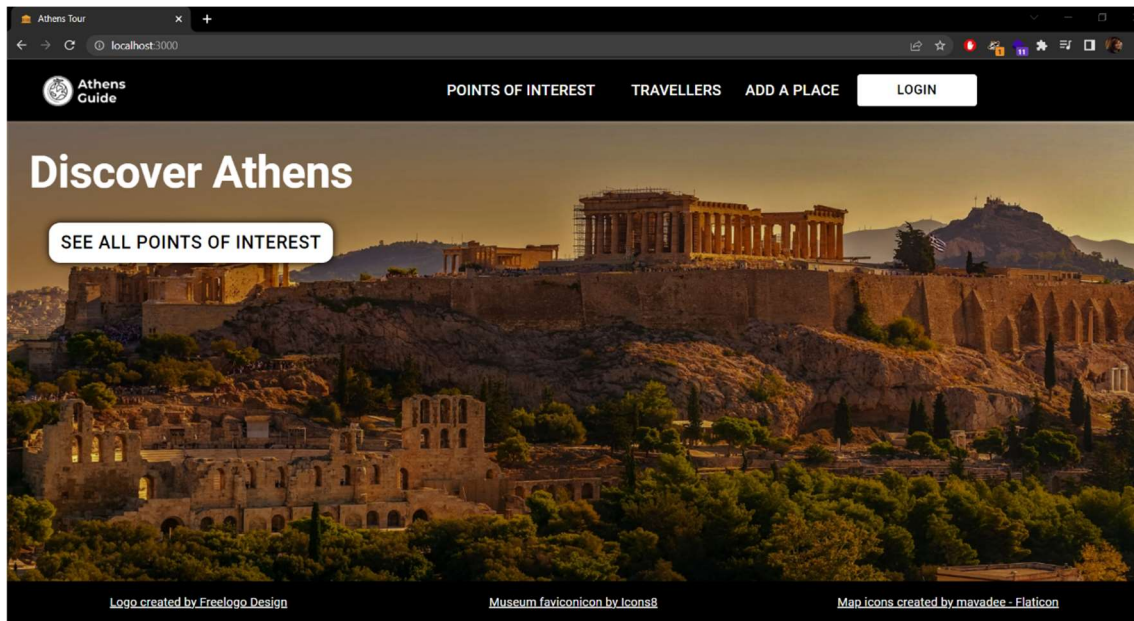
Athens Tour

localhost:3000

Athens Guide

POINTS OF INTEREST TRAVELLERS ADD A PLACE LOGIN

Discover Athens

SEE ALL POINTS OF INTEREST

Logo created by Freelogo Design Museum faviconicon by Icons8 Map icons created by mavadee - Flaticon